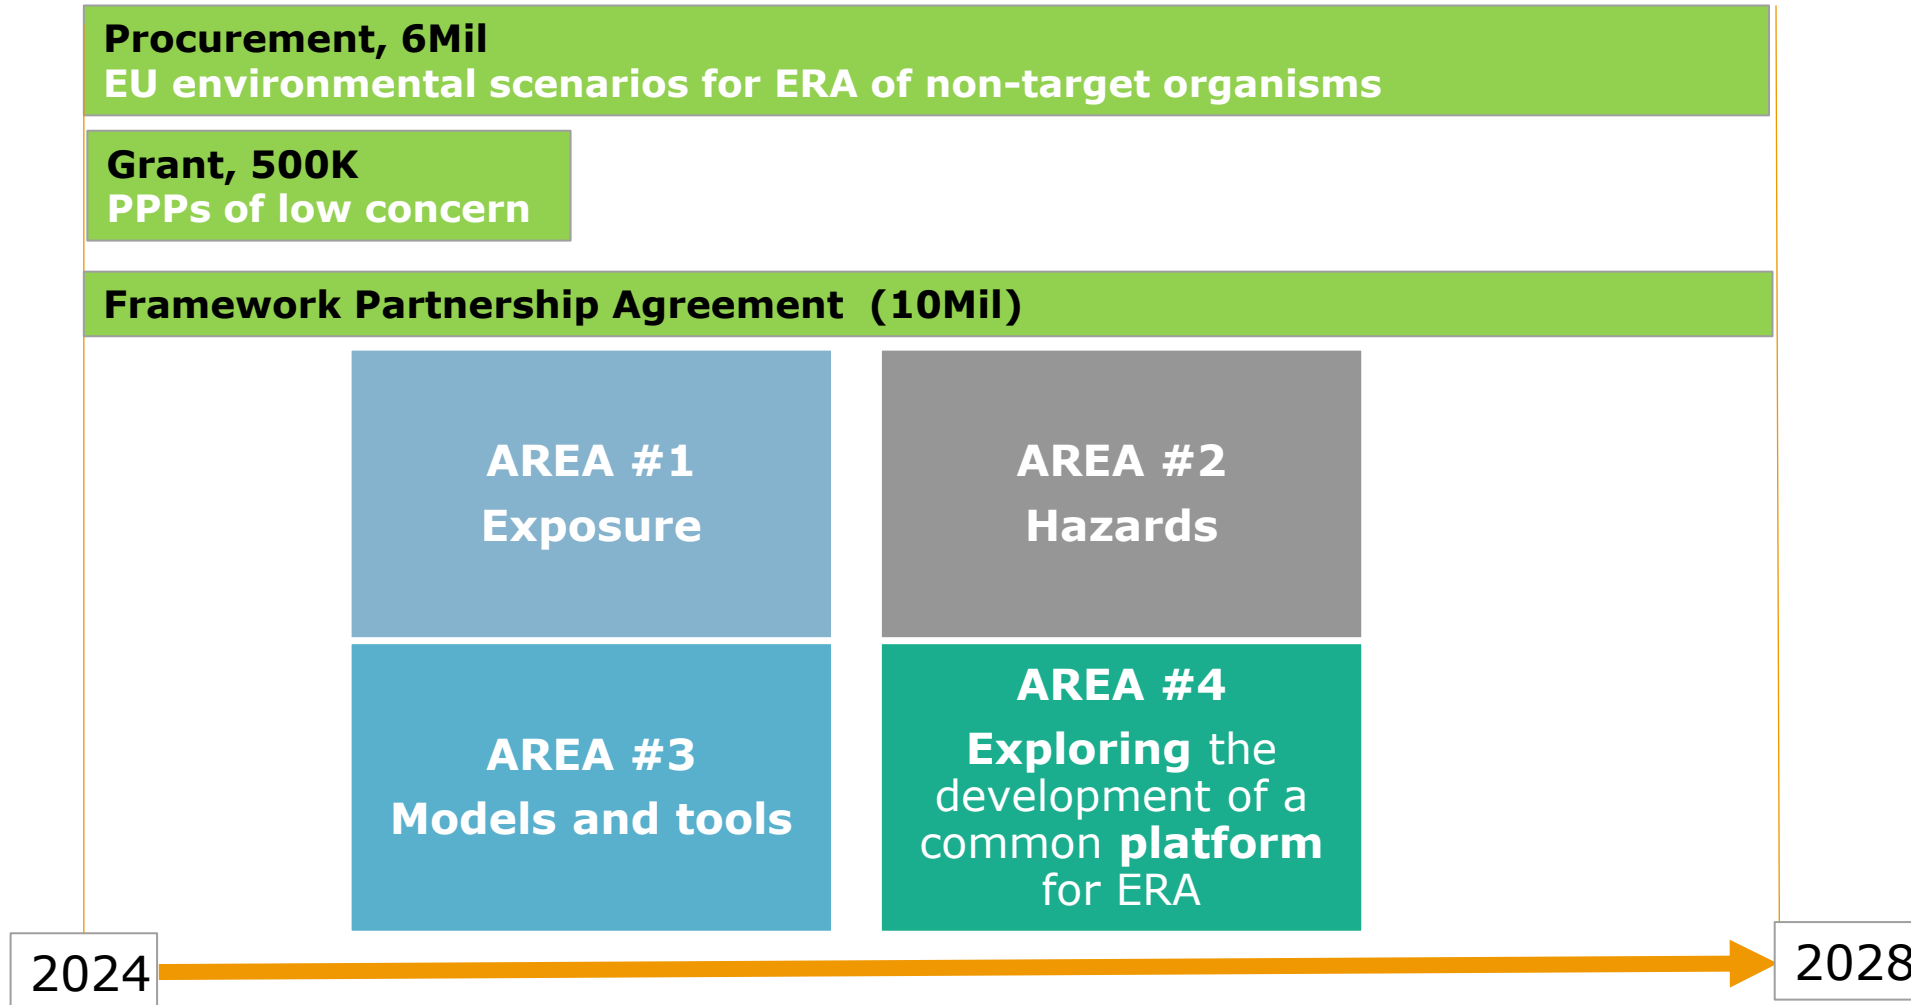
Procurement, 6Mil
EU environmental scenarios for ERA of non-target organisms

Grant, 500K
PPPs of low concern

Framework Partnership Agreement (10Mil)

AREA #1
Exposure

AREA #2
Hazards

AREA #3
Models and tools

AREA #4
Exploring the development of a common platform for ERA

2024

2028